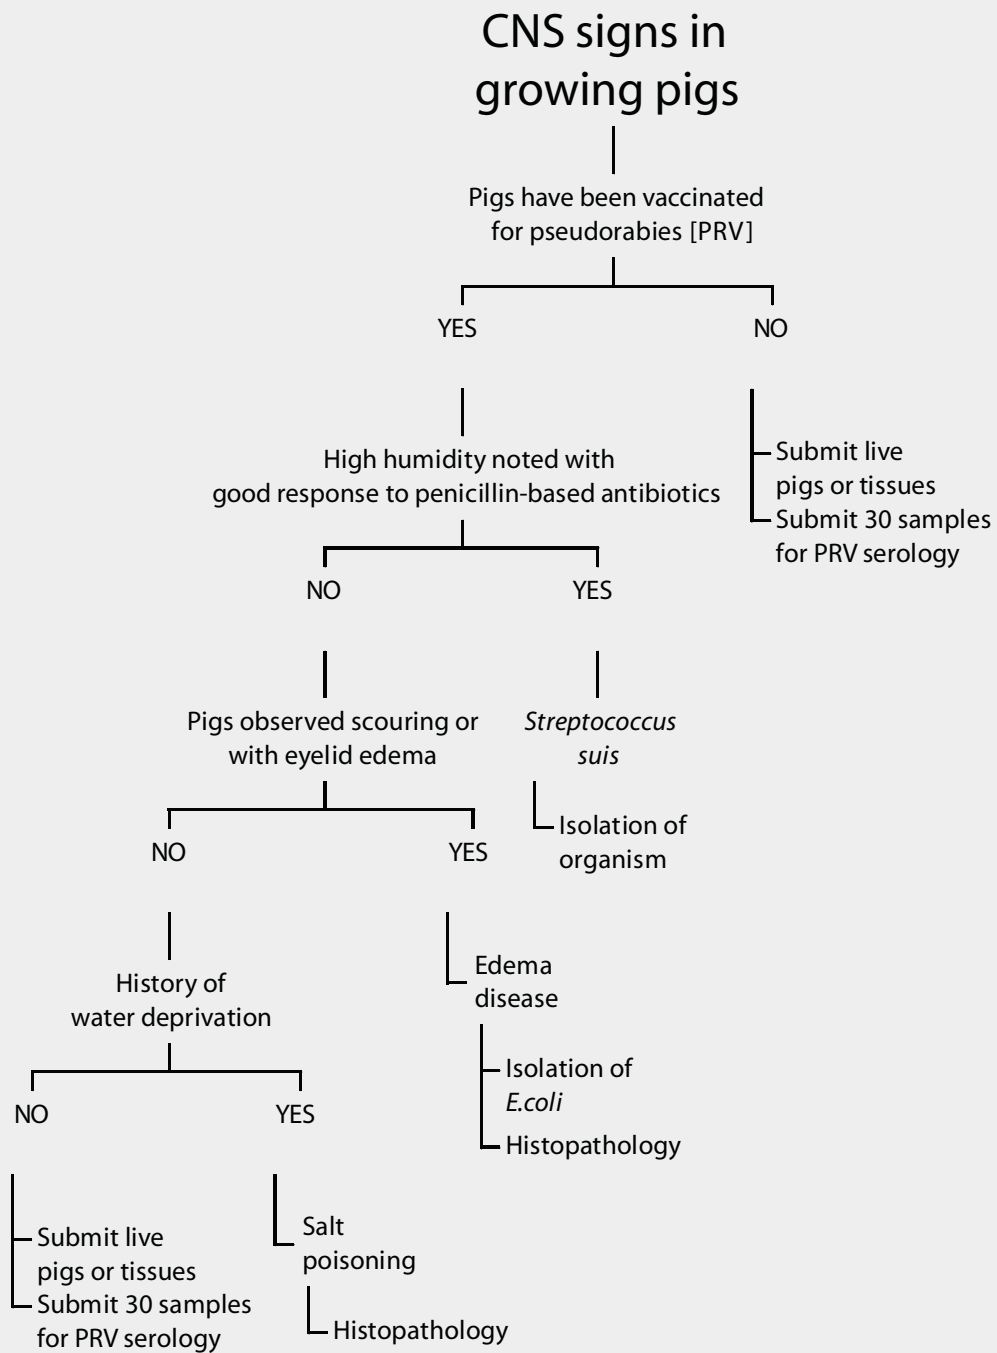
CNS signs in growing pigs

Pigs have been vaccinated for pseudorabies [PRV]

YES

NO

Submit live pigs or tissues

Submit 30 samples for PRV serology

High humidity noted with good response to penicillin-based antibiotics

NO

YES

Streptococcus suis

Isolation of organism

Pigs observed scouring or with eyelid edema

NO

YES

Edema disease

Isolation of E.coli

Histopathology

History of water deprivation

NO

YES

Submit live pigs or tissues

Submit 30 samples for PRV serology

Salt poisoning

Histopathology